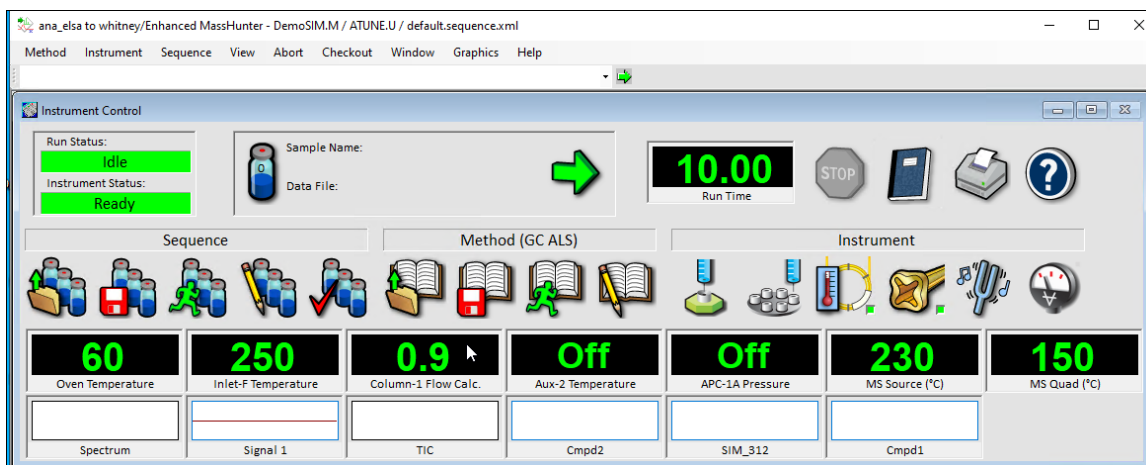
ana_elsa to whitney/Enhanced MassHunter - DemoSIM.M / ATUNE.U / default.sequence.xml

Method Instrument Sequence View Abort Checkout Window Graphics Help

Instrument Control

Run Status:
Idle
Instrument Status:
Ready

0
Sample Name:
Data File:

10.00
Run Time

STOP

?

Sequence

Method (GC ALS)

Instrument

| 60 | 250 | 0.9 | Off | Off | 230 | 150 |
|---|---|---|---|---|---|---|
| Oven Temperature | Inlet-F Temperature | Column-1 Flow Calc. | Aux-2 Temperature | APC-1A Pressure | MS Source (°C) | MS Quad (°C) |

Spectrum Signal 1 TIC Cmpd2 SIM_312 Cmpd1